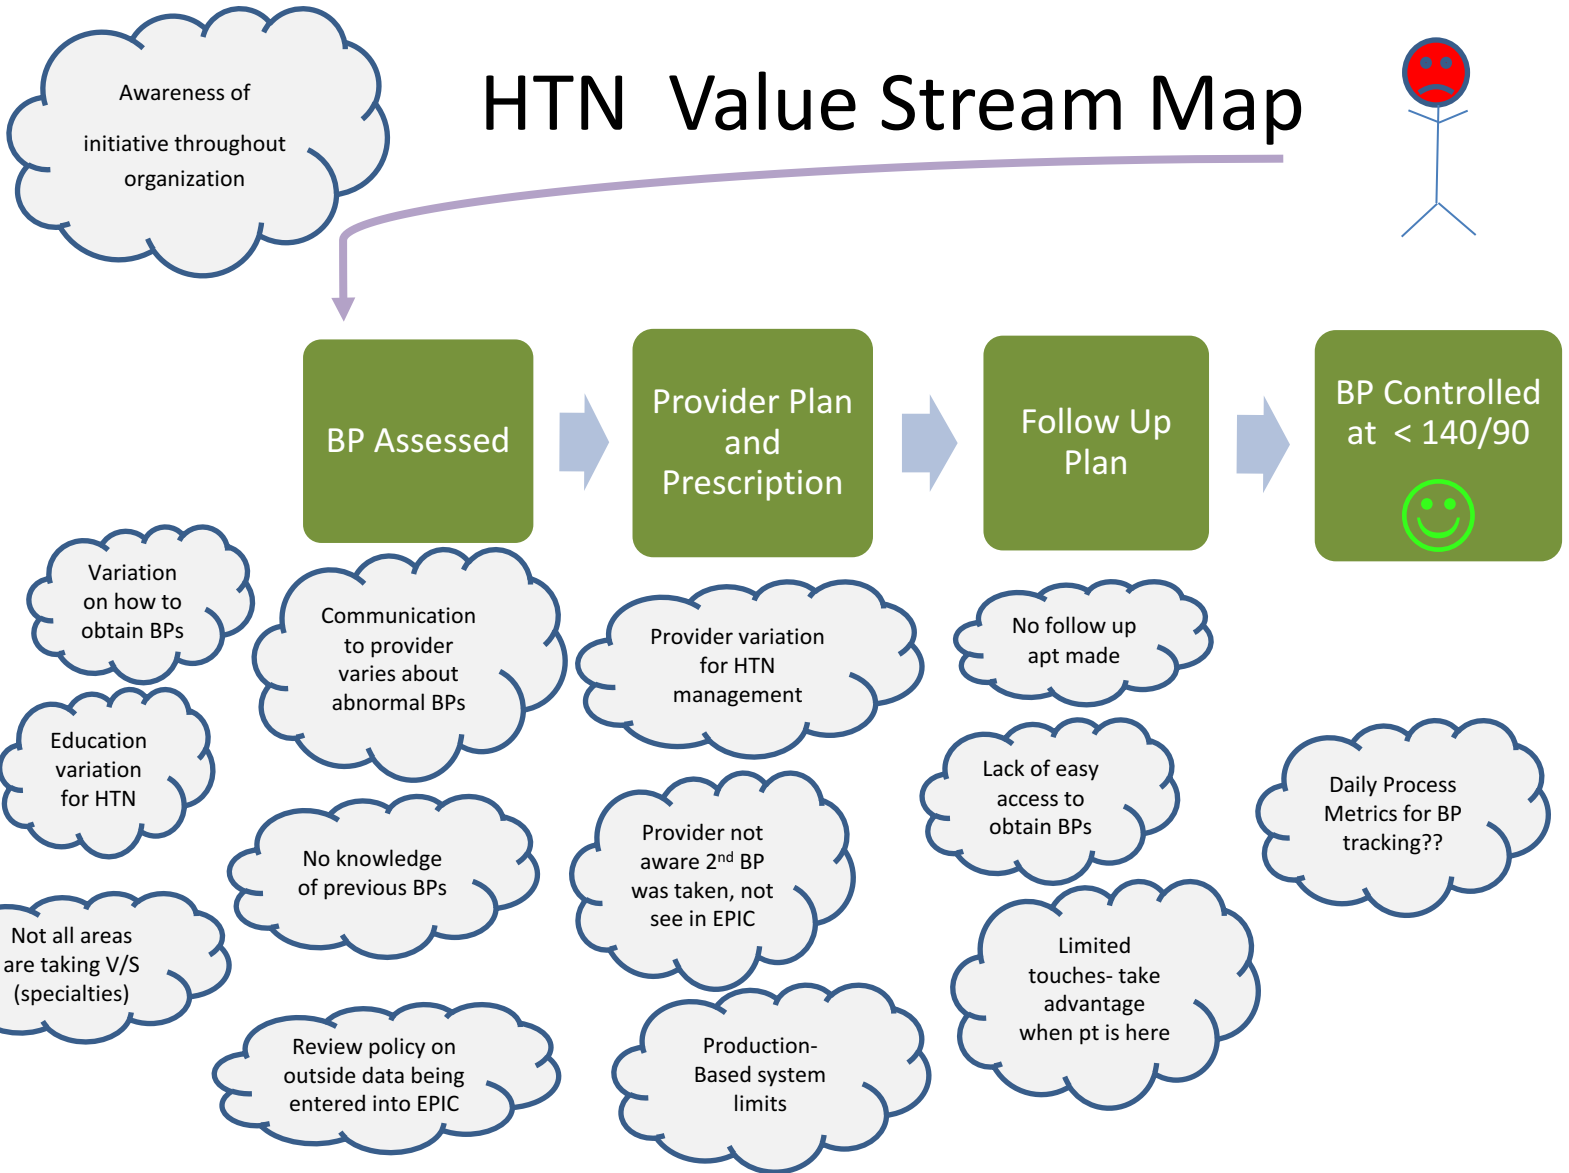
Awareness of initiative throughout organization

HTN Value Stream Map

BP Assessed

Provider Plan and Prescription

Follow Up Plan

BP Controlled at < 140/90

Variation on how to obtain BPs

Communication to provider varies about abnormal BPs

Provider variation for HTN management

No follow up apt made

Education variation for HTN

No knowledge of previous BPs

Provider not aware 2$^{nd}$ BP was taken, not see in EPIC

Lack of easy access to obtain BPs

Daily Process Metrics for BP tracking??

Not all areas are taking V/S (specialties)

Limited touches- take advantage when pt is here

Review policy on outside data being entered into EPIC

Production-Based system limits